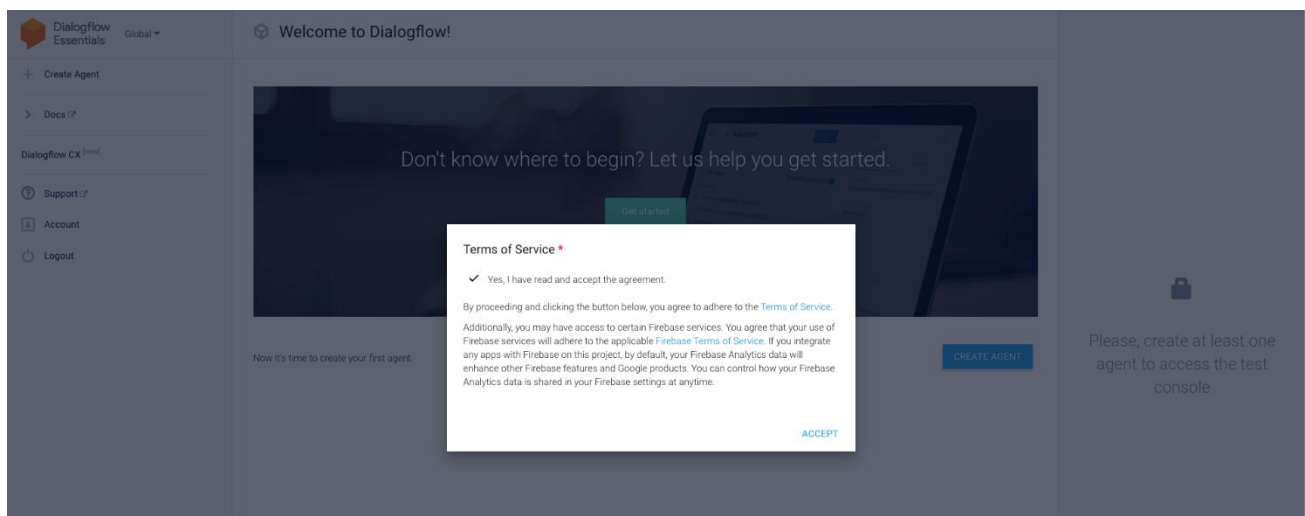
Dialogflow Essentials Global

+ Create Agent

> Docs

Dialogflow CX [new]

Support

Account

Logout

Welcome to Dialogflow!

Don't know where to begin? Let us help you get started.

Get started

Now it's time to create your first agent.

CREATE AGENT

Please, create at least one agent to access the test console.

Terms of Service *

✓ Yes, I have read and accept the agreement.

By proceeding and clicking the button below, you agree to adhere to the Terms of Service.

Additionally, you may have access to certain Firebase services. You agree that your use of Firebase services will adhere to the applicable Firebase Terms of Service. If you integrate any apps with Firebase on this project, by default, your Firebase Analytics data will enhance other Firebase features and Google products. You can control how your Firebase Analytics data is shared in your Firebase settings at anytime.

ACCEPT